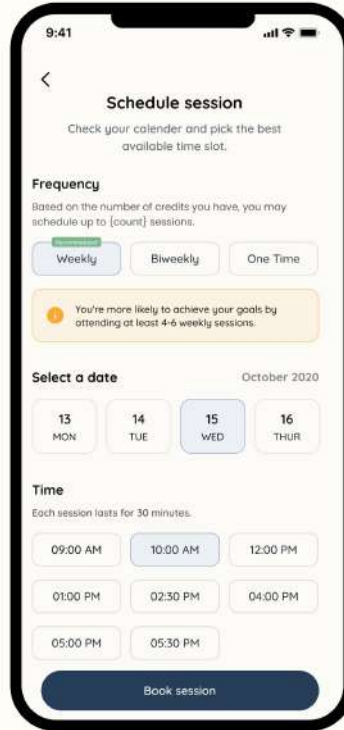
9:41

<

Schedule session

Check your calender and pick the best available time slot.

Frequency

Based on the number of credits you have, you may schedule up to {count} sessions.

Recommended

Weekly

Biweekly

One Time

You're more likely to achieve your goals by attending at least 4-6 weekly sessions.

Select a date

October 2020

13
MON

14
TUE

15
WED

16
THUR

Time

Each session lasts for 30 minutes.

09:00 AM

10:00 AM

12:00 PM

01:00 PM

02:30 PM

04:00 PM

05:00 PM

05:30 PM

Book session